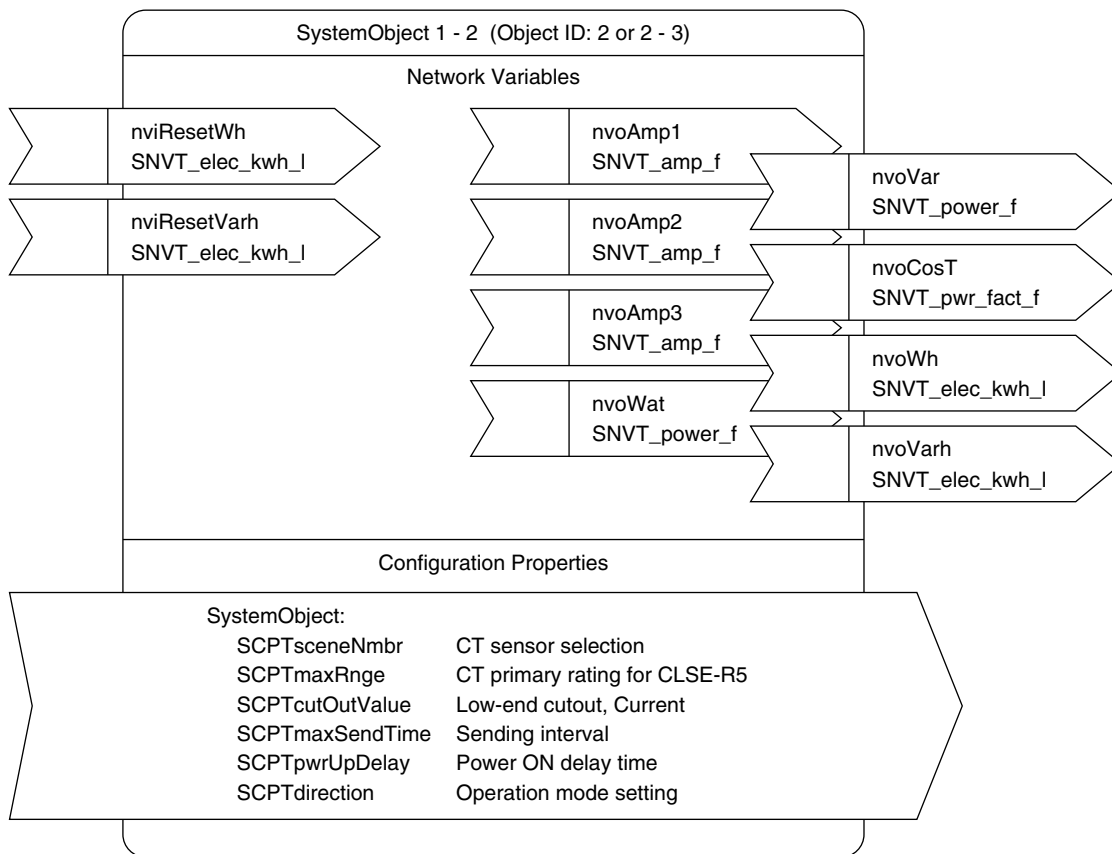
SystemObject 1 - 2 (Object ID: 2 or 2 - 3)

Network Variables

nviResetWh
SNVT_elec_kwh_l

nviResetVarh
SNVT_elec_kwh_l

nvoAmp1
SNVT_amp_f

nvoAmp2
SNVT_amp_f

nvoAmp3
SNVT_amp_f

nvoWat
SNVT_power_f

nvoVar
SNVT_power_f

nvoCosT
SNVT_pwr_fact_f

nvoWh
SNVT_elec_kwh_l

nvoVarh
SNVT_elec_kwh_l

Configuration Properties

SystemObject:

| | |
|---|---|
| SCPTsceneNmbr | CT sensor selection |
| SCPTmaxRnge | CT primary rating for CLSE-R5 |
| SCPTcutOutValue | Low-end cutout, Current |
| SCPTmaxSendTime | Sending interval |
| SCPTpwrUpDelay | Power ON delay time |
| SCPTdirection | Operation mode setting |